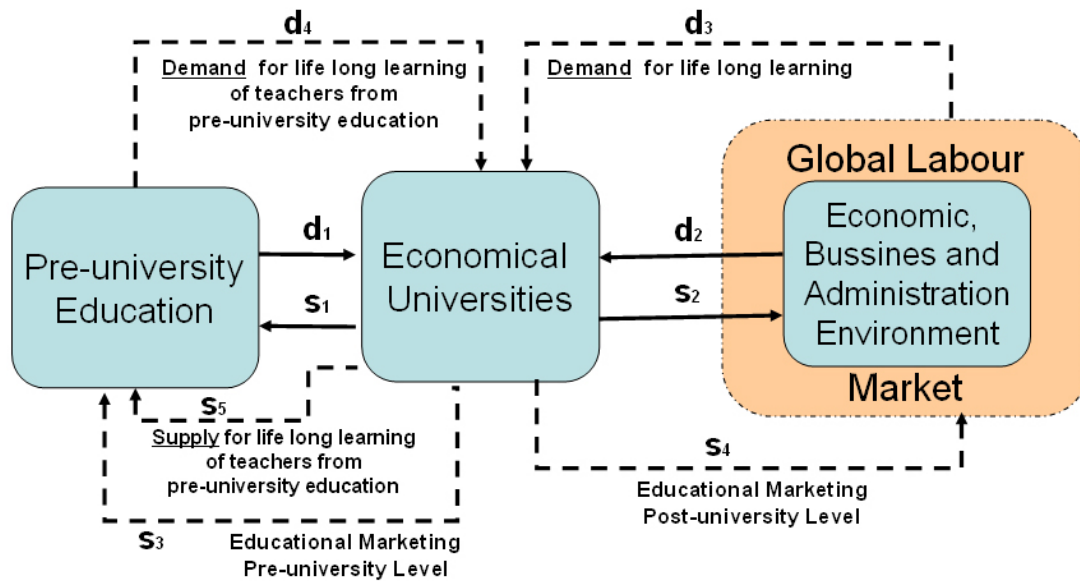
$d_4$

Demand for life long learning of teachers from pre-university education

$d_3$

Demand for life long learning

Global Labour

Pre-university Education

$d_1$

$s_1$

Economical Universities

$d_2$

$s_2$

Economic, Bussines and Administration Environment

Market

$s_5$

Supply for life long learning of teachers from pre-university education

$s_4$

Educational Marketing Post-university Level

$s_3$

Educational Marketing Pre-university Level